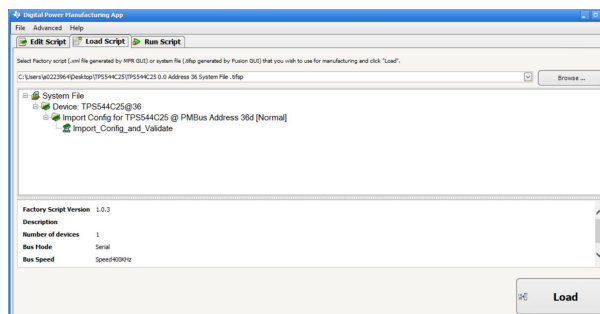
Digital Power Manufacturing App

File Advanced Help

Edit Script | Load Script | Run Script

Select Factory script (.xml file generated by MFR GUI) or system file (.tifsp generated by Fusion GUI) that you wish to use for manufacturing and click "Load".

C:\Users\a0223964\Desktop\TPS544C25\TPS544C25 0.0 Address 36 System File .tifsp

Browse ...

System File
Device: TPS544C25@36
Import Config for TPS544C25 @ PMBus Address 36d [Normal]
Import_Config_and_Validate

| | |
|---|---|
| Factory Script Version | 1.0.3 |
| Description | |
| Number of devices | 1 |
| Bus Mode | Serial |
| Bus Speed | Speed400KHz |

Load